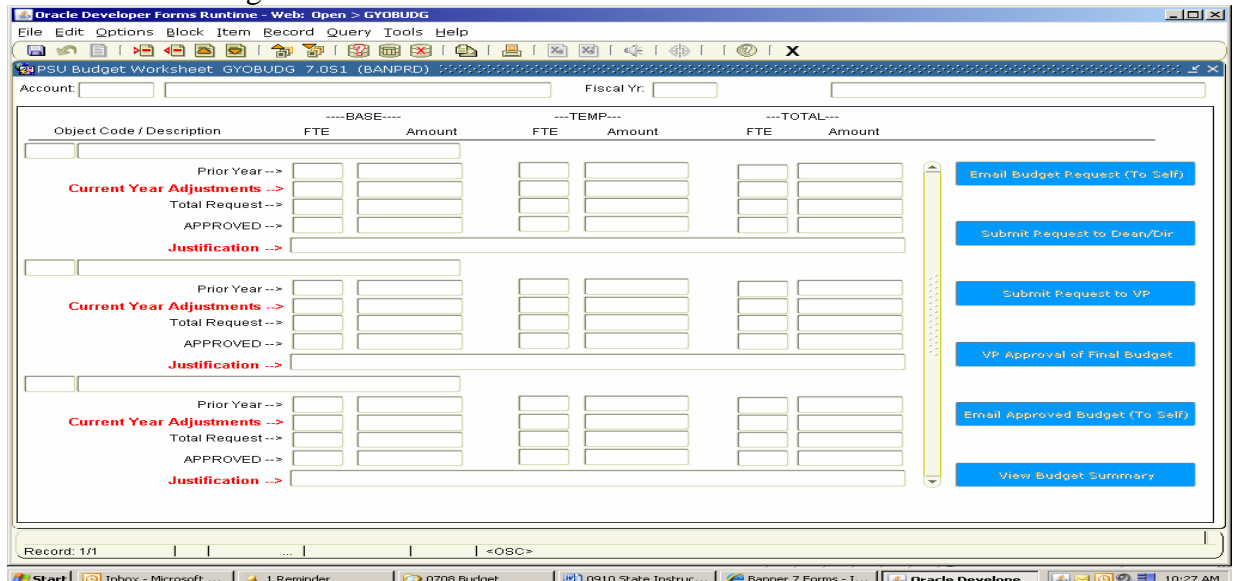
Oracle Developer Forms Runtime - Web: Open > GYOBUDG

File Edit Options Block Item Record Query Tools Help

PSU Budget Worksheet GYOBUDG 7.0S1 (BANPRD)

Account:

Fiscal Yr:

----BASE----

---TEMP---

---TOTAL---

Object Code / Description

FTE

Amount

FTE

Amount

FTE

Amount

Prior Year -->

Current Year Adjustments -->

Total Request -->

APPROVED -->

Justification -->

Prior Year -->

Current Year Adjustments -->

Total Request -->

APPROVED -->

Justification -->

Prior Year -->

Current Year Adjustments -->

Total Request -->

APPROVED -->

Justification -->

Email Budget Request (To Self)

Submit Request to Dean/Dir

Submit Request to VP

VP Approval of Final Budget

Email Approved Budget (To Self)

View Budget Summary

Record: 1/1

...

<OSC>

Start | Inbox - Microsoft ... | 1 Reminder | 0708 Budget | 0910 State Instruc... | Banner 7 Forms - I... | Oracle Develope | 10:27 AM